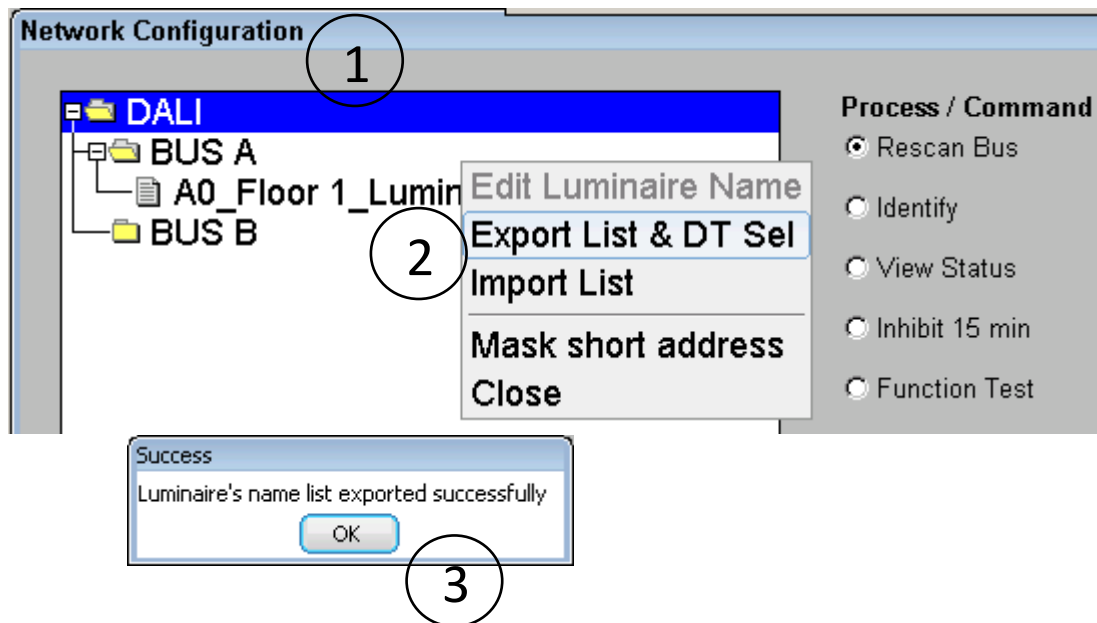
Network Configuration

1

DALI
BUS A
A0_Floor 1_Lumin
BUS B

Edit Luminaire Name
Export List & DT Sel
Import List
Mask short address
Close

2

Process / Command
Rescan Bus
Identify
View Status
Inhibit 15 min
Function Test

Success
Luminaire's name list exported successfully
OK

3